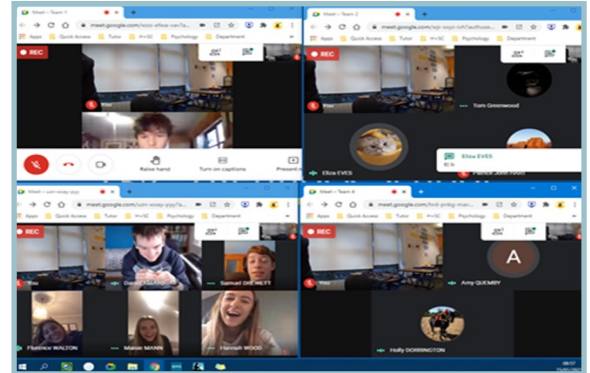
Meet - Team 1
meet.google.com/wzz-afwe-swr?a...
Apps Quick Access Tutor H+SC Psychology Department
REC
Raise hand
Turn on captions
Present

Meet - Team 2
meet.google.com/wjr-wsyz-ioh?authuse...
Apps Quick Access Tutor H+SC Psychology Department
REC
You
Tom Greenwood
Eliza EVES
Eliza EVES
Patrick John Wood

Meet - um-wsay-yyy
meet.google.com/um-wsay-yyy?a...
Apps Quick Access Tutor H+SC Psychology Department
REC
You
Daniel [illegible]
Samuel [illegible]
Florence WALTON
Maisie MANN
Hannah WOOD

Meet - Team 4
meet.google.com/hnt-pnkg-mav...
Apps Quick Access Tutor H+SC Psychology Department
REC
You
A
Amy QUEMBY
Holly DORRINGTON